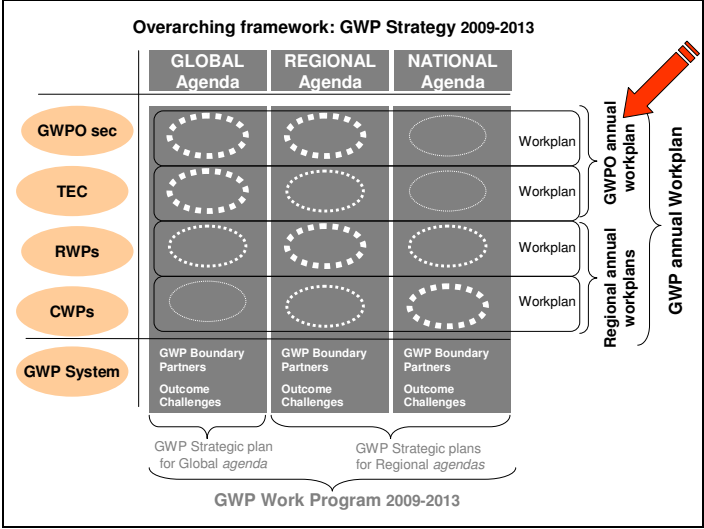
Overarching framework: GWP Strategy 2009-2013

| | GLOBAL Agenda | REGIONAL Agenda | NATIONAL Agenda | |
|---|---|---|---|---|
| GWPO sec | | | | Workplan |
| TEC | | | | Workplan |
| RWPs | | | | Workplan |
| CWPs | | | | Workplan |
| GWP System | GWP Boundary Partners Outcome Challenges | GWP Boundary Partners Outcome Challenges | GWP Boundary Partners Outcome Challenges | |

GWPO annual workplan

Regional annual workplans

GWP annual Workplan

GWP Strategic plan for Global *agenda*

GWP Strategic plans for Regional *agendas*

GWP Work Program 2009-2013